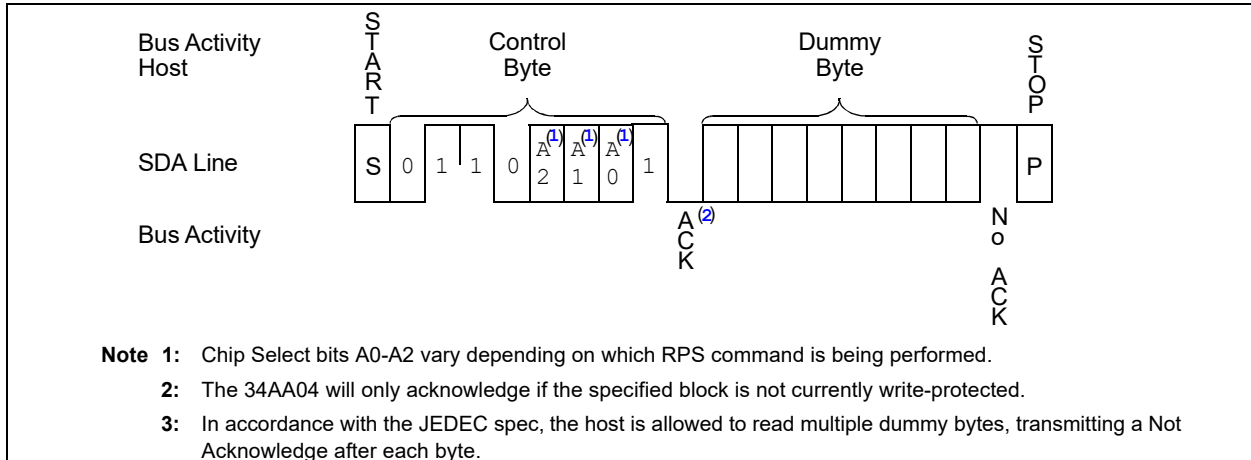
Bus Activity Host

START

Control Byte

Dummy Byte

STOP

SDA Line

S 0 1 1 0 A2$^{(1)}$ A1$^{(1)}$ A0$^{(1)}$ 1

P

Bus Activity

ACK$^{(2)}$

No ACK

**Note 1:** Chip Select bits A0-A2 vary depending on which RPS command is being performed.

**2:** The 34AA04 will only acknowledge if the specified block is not currently write-protected.

**3:** In accordance with the JEDEC spec, the host is allowed to read multiple dummy bytes, transmitting a Not Acknowledge after each byte.